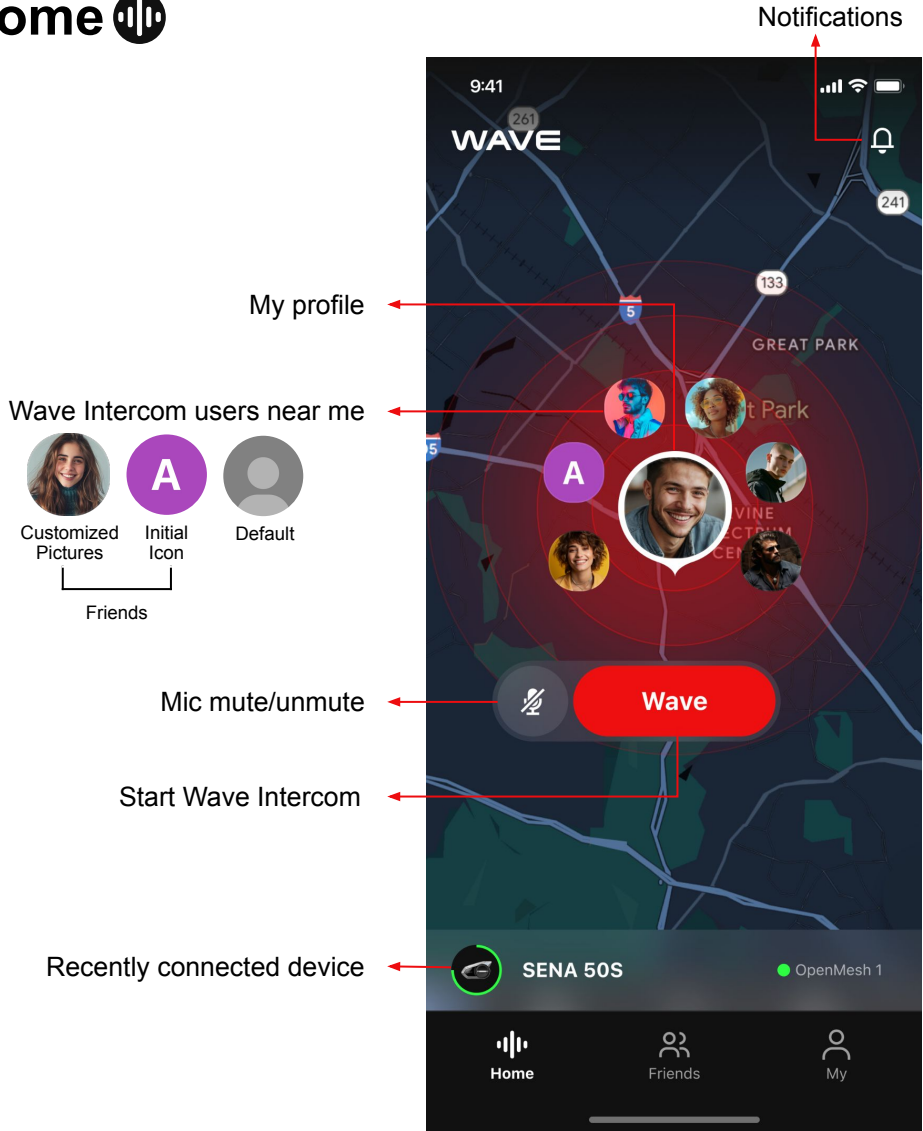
ome

Notifications

9:41

261

WAVE

241

133

5

GREAT PARK

t Park

My profile

Wave Intercom users near me

A

Customized Pictures

A

Initial Icon

Default

Friends

VINE
CTRUM
CEN

Mic mute/unmute

Wave

Start Wave Intercom

Recently connected device

SENA 50S

OpenMesh 1

Home

Friends

My